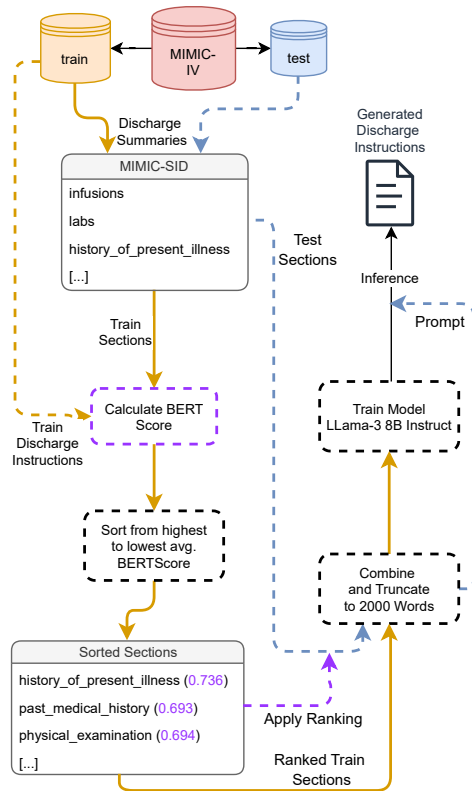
train

MIMIC-IV

test

Discharge Summaries

MIMIC-SID

infusions

labs

history_of_present_illness

[...]

Test Sections

Generated Discharge Instructions

Inference

Prompt

Train Sections

Train Discharge Instructions

Calculate BERT Score

Train Model LLama-3 8B Instruct

Sort from highest to lowest avg. BERTScore

Combine and Truncate to 2000 Words

Sorted Sections

history_of_present_illness (0.736)

past_medical_history (0.693)

physical_examination (0.694)

[...]

Apply Ranking

Ranked Train Sections